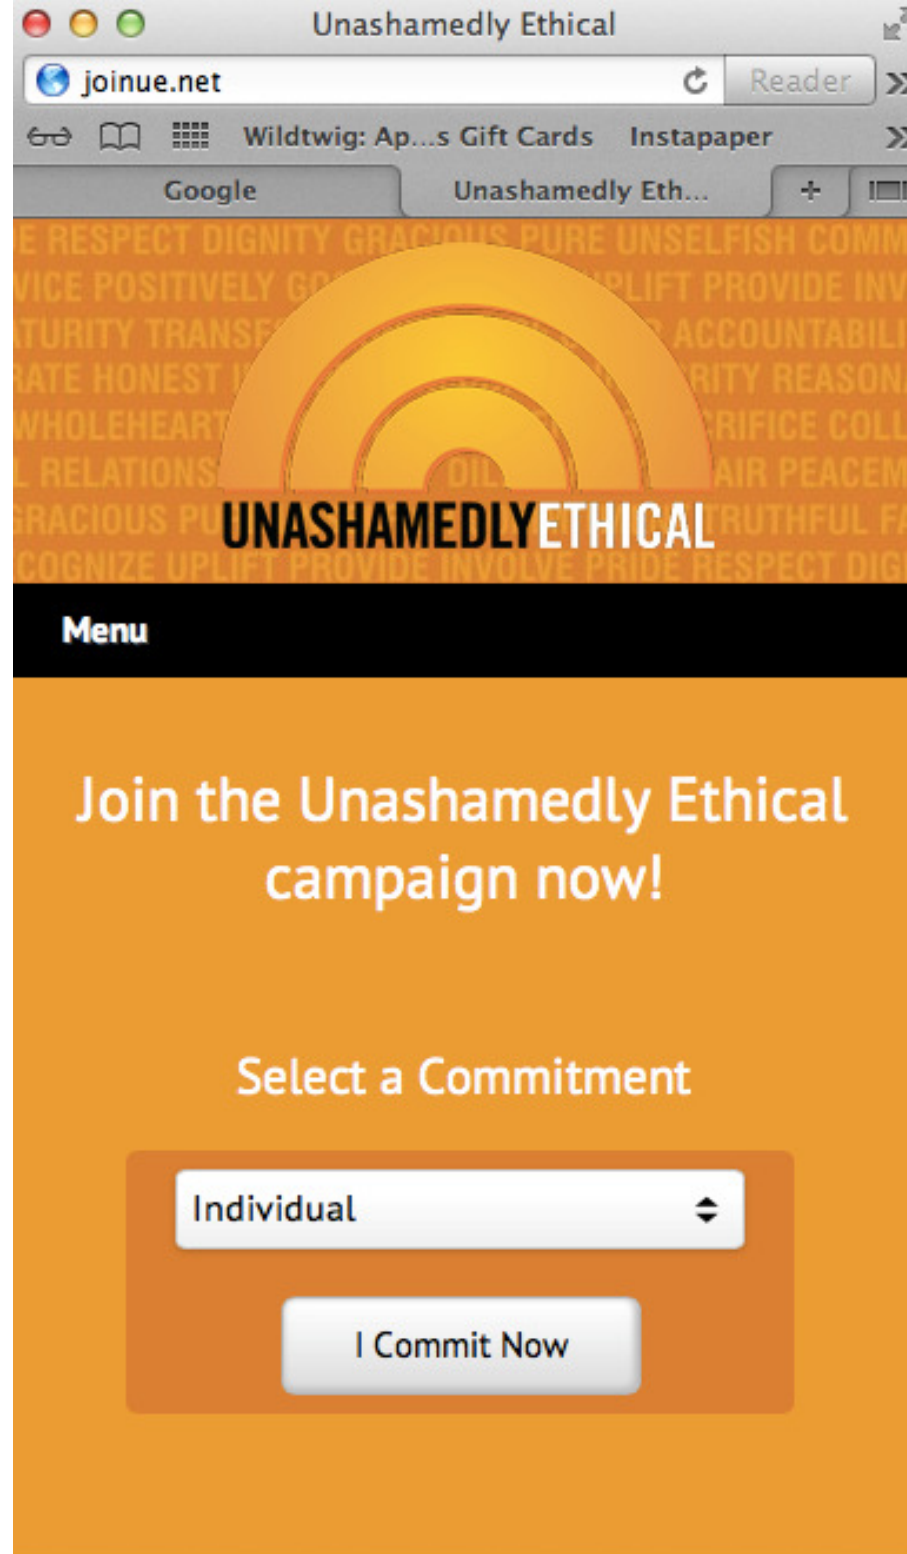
Unashamedly Ethical

joinue.net

Reader

Wildtwig: Ap...s Gift Cards Instapaper

Google

Unashamedly Eth...

E RESPECT DIGNITY GRACIOUS PURE UNSELFISH COMM
VICE POSITIVELY G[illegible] UPLIFT PROVIDE INV
ATURITY TRANSF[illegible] ACCOUNTABILI
RATE HONEST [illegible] RITY REASON
WHOLEHEART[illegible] RIFICE COLL
L RELATIONS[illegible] DIL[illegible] AIR PEACEM
RACIOUS PU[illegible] TRUTHFUL F
COGNIZE UPLIFT PROVIDE INVOLVE PRIDE RESPECT DIG

UNASHAMEDLYETHICAL

Menu

Join the Unashamedly Ethical campaign now!

Select a Commitment

Individual

I Commit Now